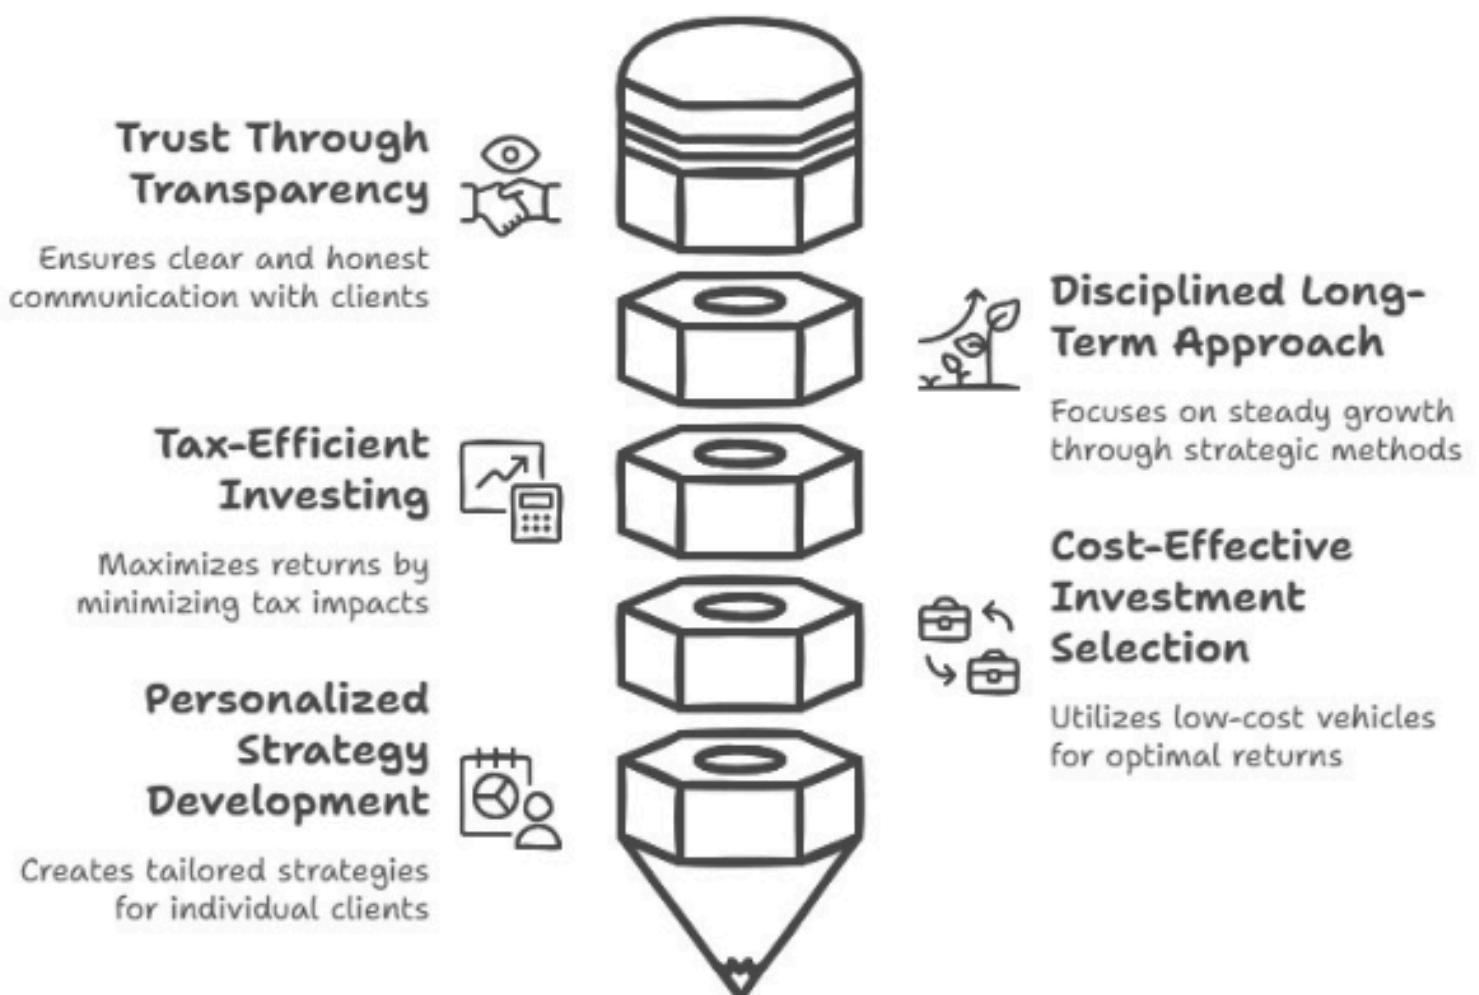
Trust Through Transparency

Ensures clear and honest communication with clients

Disciplined Long-Term Approach

Focuses on steady growth through strategic methods

Tax-Efficient Investing

Maximizes returns by minimizing tax impacts

Cost-Effective Investment Selection

Utilizes low-cost vehicles for optimal returns

Personalized Strategy Development

Creates tailored strategies for individual clients